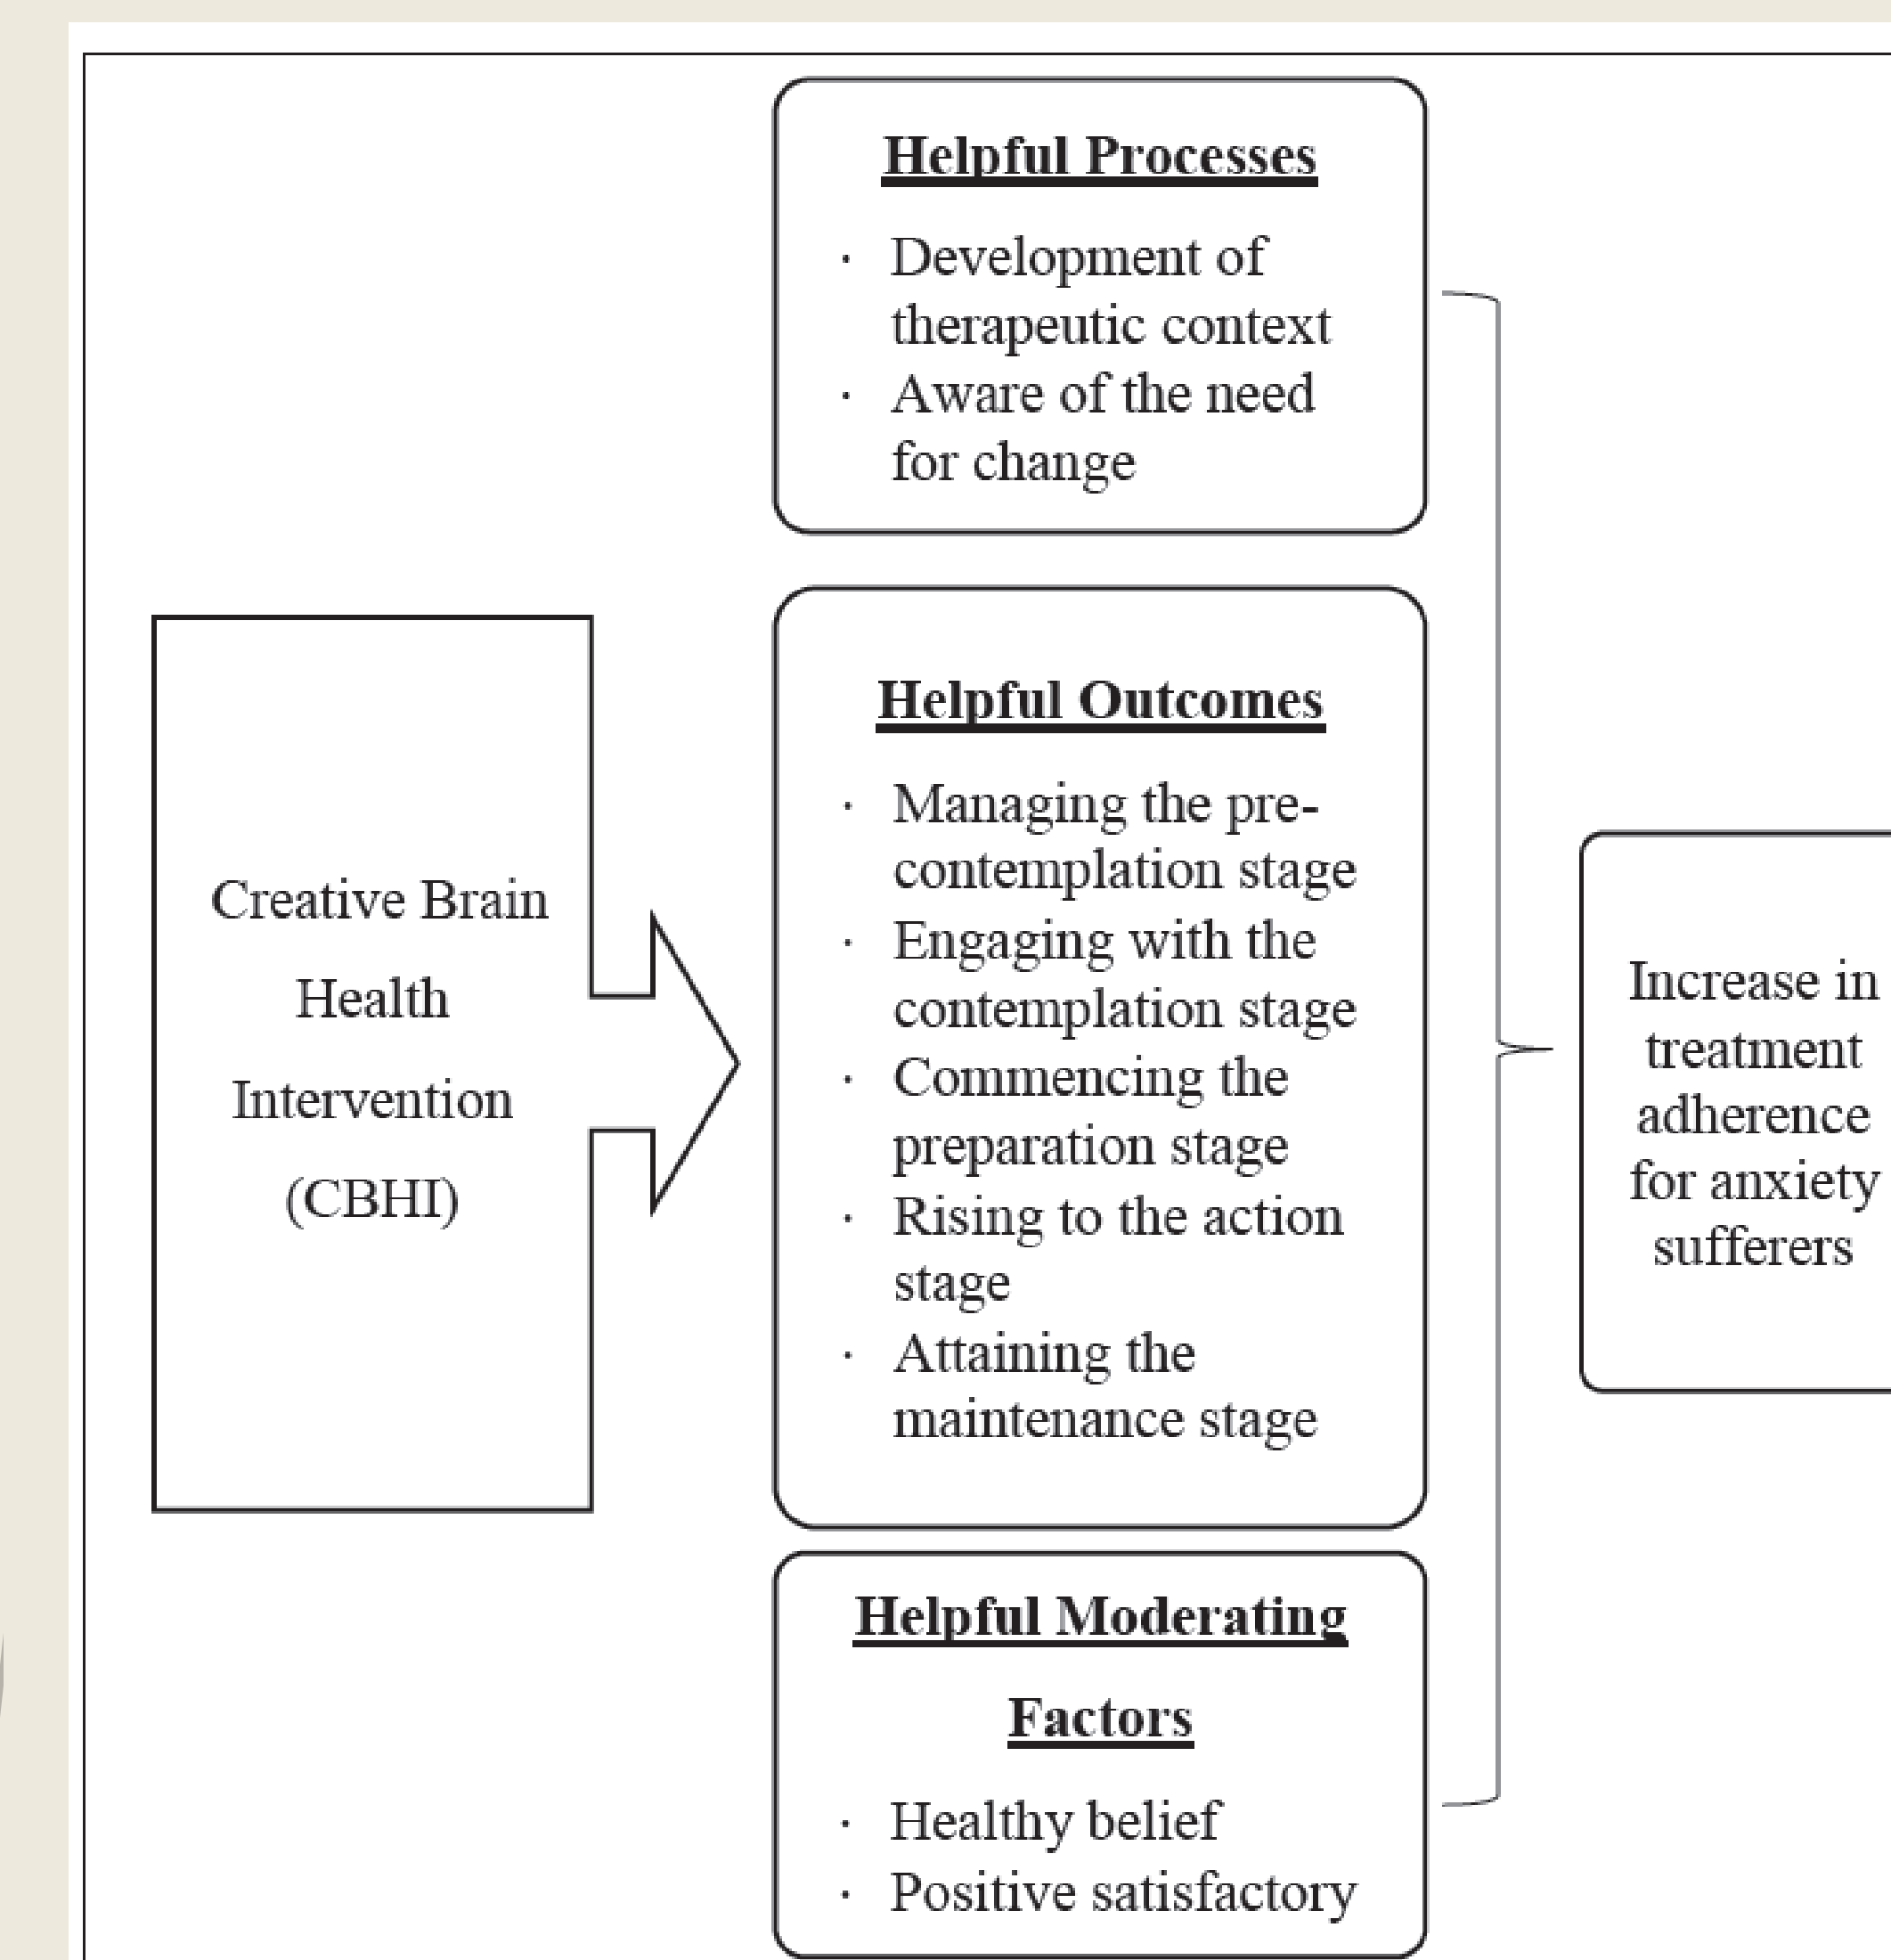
Creative Brain Health Intervention (CBHI)

**Helpful Processes**

· Development of therapeutic context
· Aware of the need for change

**Helpful Outcomes**

· Managing the pre-contemplation stage
· Engaging with the contemplation stage
· Commencing the preparation stage
· Rising to the action stage
· Attaining the maintenance stage

**Helpful Moderating Factors**

· Healthy belief
· Positive satisfactory

Increase in treatment adherence for anxiety sufferers